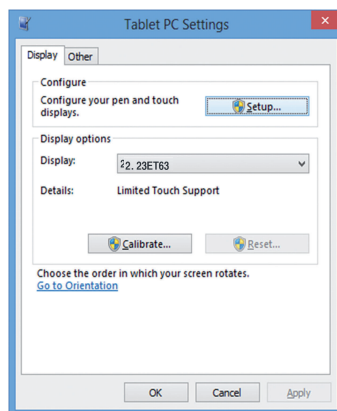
Tablet PC Settings

Display Other

Configure

Configure your pen and touch displays.

Setup...

Display options

Display: 2. 23ET63

Details: Limited Touch Support

Calibrate... Reset...

Choose the order in which your screen rotates.

Go to Orientation

OK Cancel Apply